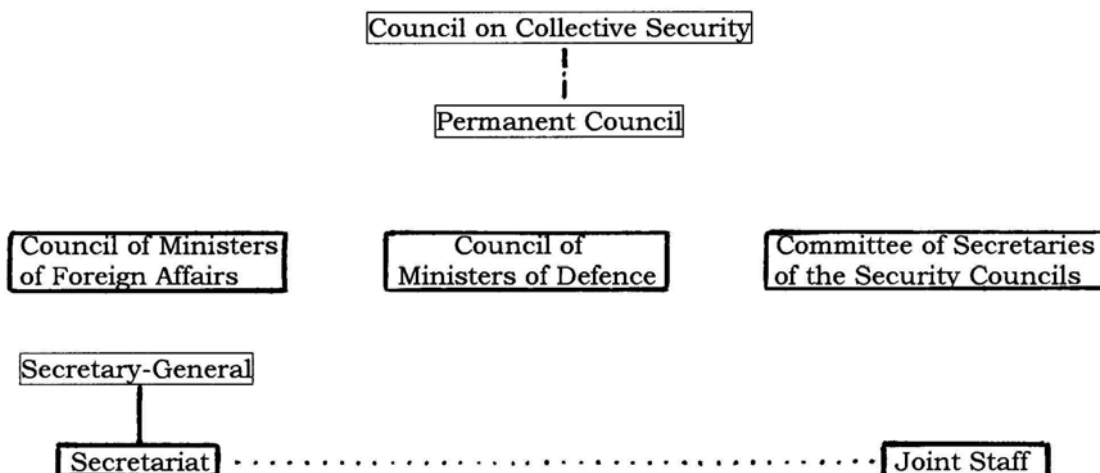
Council on Collective Security

Permanent Council

Council of Ministers of Foreign Affairs

Council of Ministers of Defence

Committee of Secretaries of the Security Councils

Secretary-General

Secretariat

Joint Staff